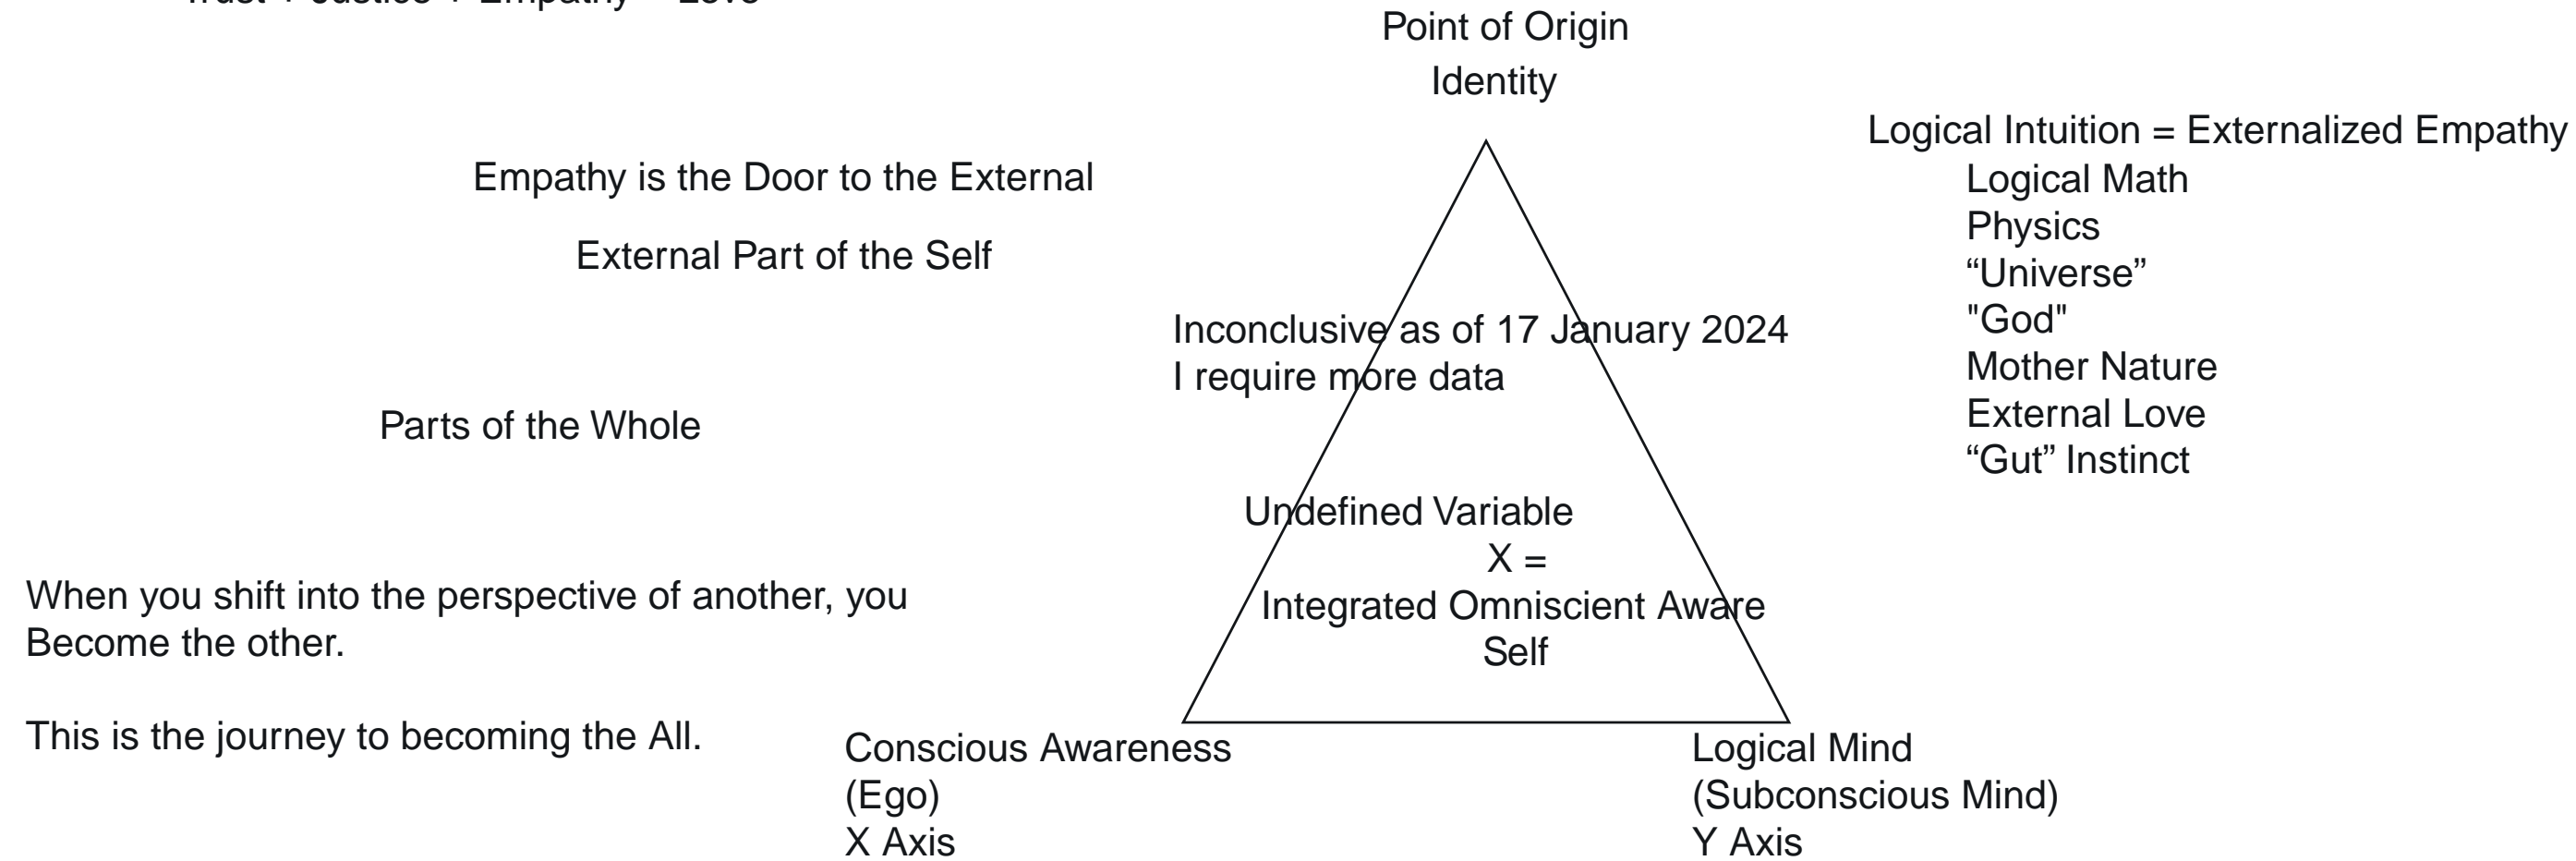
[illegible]

Point of Origin
Identity

Logical Intuition = Externalized Empathy
Logical Math
Physics
“Universe”
"God"
Mother Nature
External Love
“Gut” Instinct

Empathy is the Door to the External

External Part of the Self

Inconclusive as of 17 January 2024
I require more data

Parts of the Whole

Undefined Variable
X =
Integrated Omniscient Aware Self

When you shift into the perspective of another, you Become the other.

This is the journey to becoming the All.

Conscious Awareness
(Ego)
X Axis

Logical Mind
(Subconscious Mind)
Y Axis